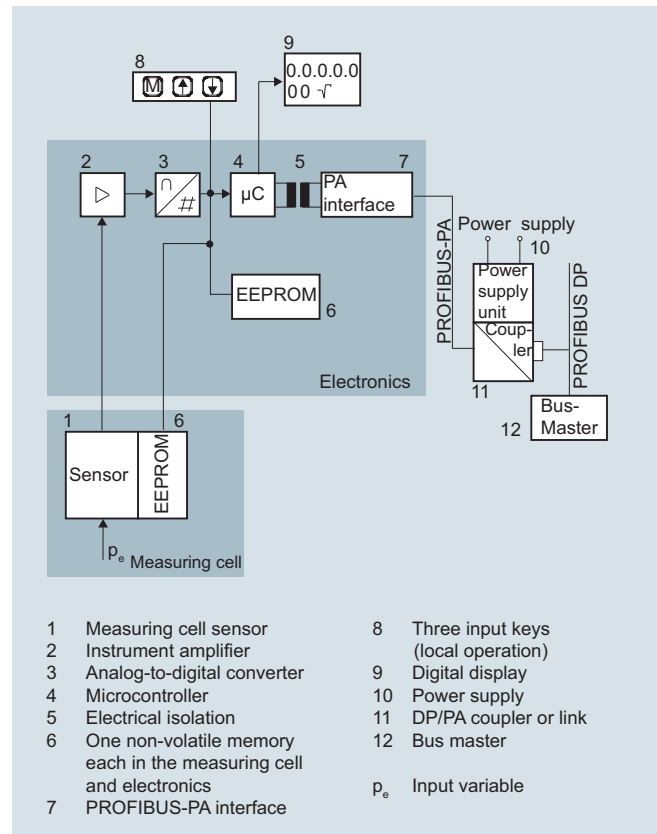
8

M

9

0.0.0.0.0

00 √

2

3

4

5

7

μC

PA interface

EEPROM

6

PROFIBUS-PA

Power supply

10

Power supply unit

PROFIBUS DP

Coupler

Electronics

11

Bus-Master

12

1

6

Sensor

EEPROM

$p_e$ Measuring cell

1 Measuring cell sensor
2 Instrument amplifier
3 Analog-to-digital converter
4 Microcontroller
5 Electrical isolation
6 One non-volatile memory each in the measuring cell and electronics
7 PROFIBUS-PA interface

8 Three input keys (local operation)
9 Digital display
10 Power supply
11 DP/PA coupler or link
12 Bus master

$p_e$ Input variable